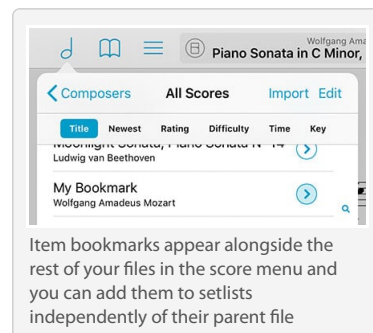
Wolfgang Ama
Piano Sonata in C Minor,

Composers All Scores Import Edit

Title Newest Rating Difficulty Time Key

Moonlight Sonata, Piano Sonata N° 14
Ludwig van Beethoven

My Bookmark
Wolfgang Amadeus Mozart

Item bookmarks appear alongside the rest of your files in the score menu and you can add them to setlists independently of their parent file